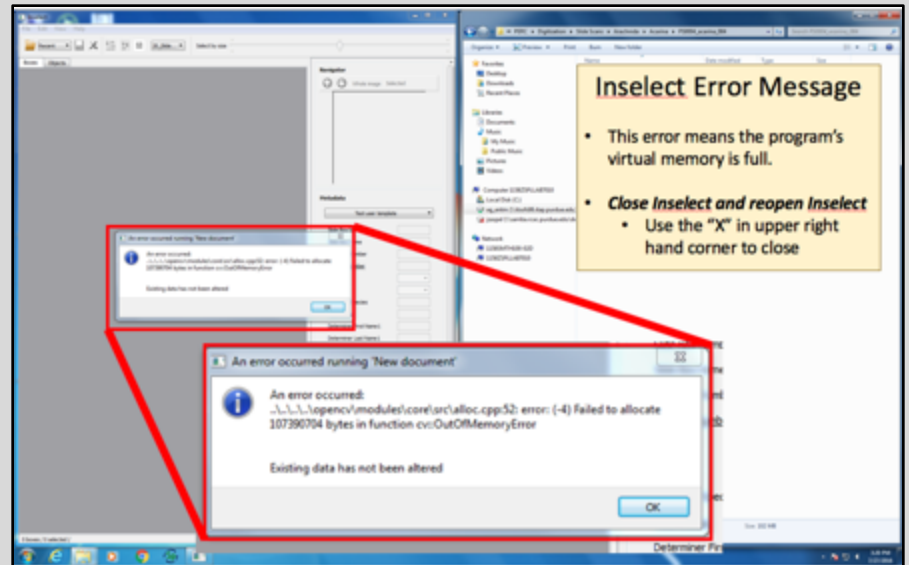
Inselect Error Message

• This error means the program's virtual memory is full.

• *Close Inselect and reopen Inselect*
   • Use the "X" in upper right hand corner to close

An error occurred running 'New document'

An error occurred:
..\..\..\..\opencv\modules\core\src\alloc.cpp:52: error: (-4) Failed to allocate 107390704 bytes in function cv::OutOfMemoryError

Existing data has not been altered

OK

Determiner Fir